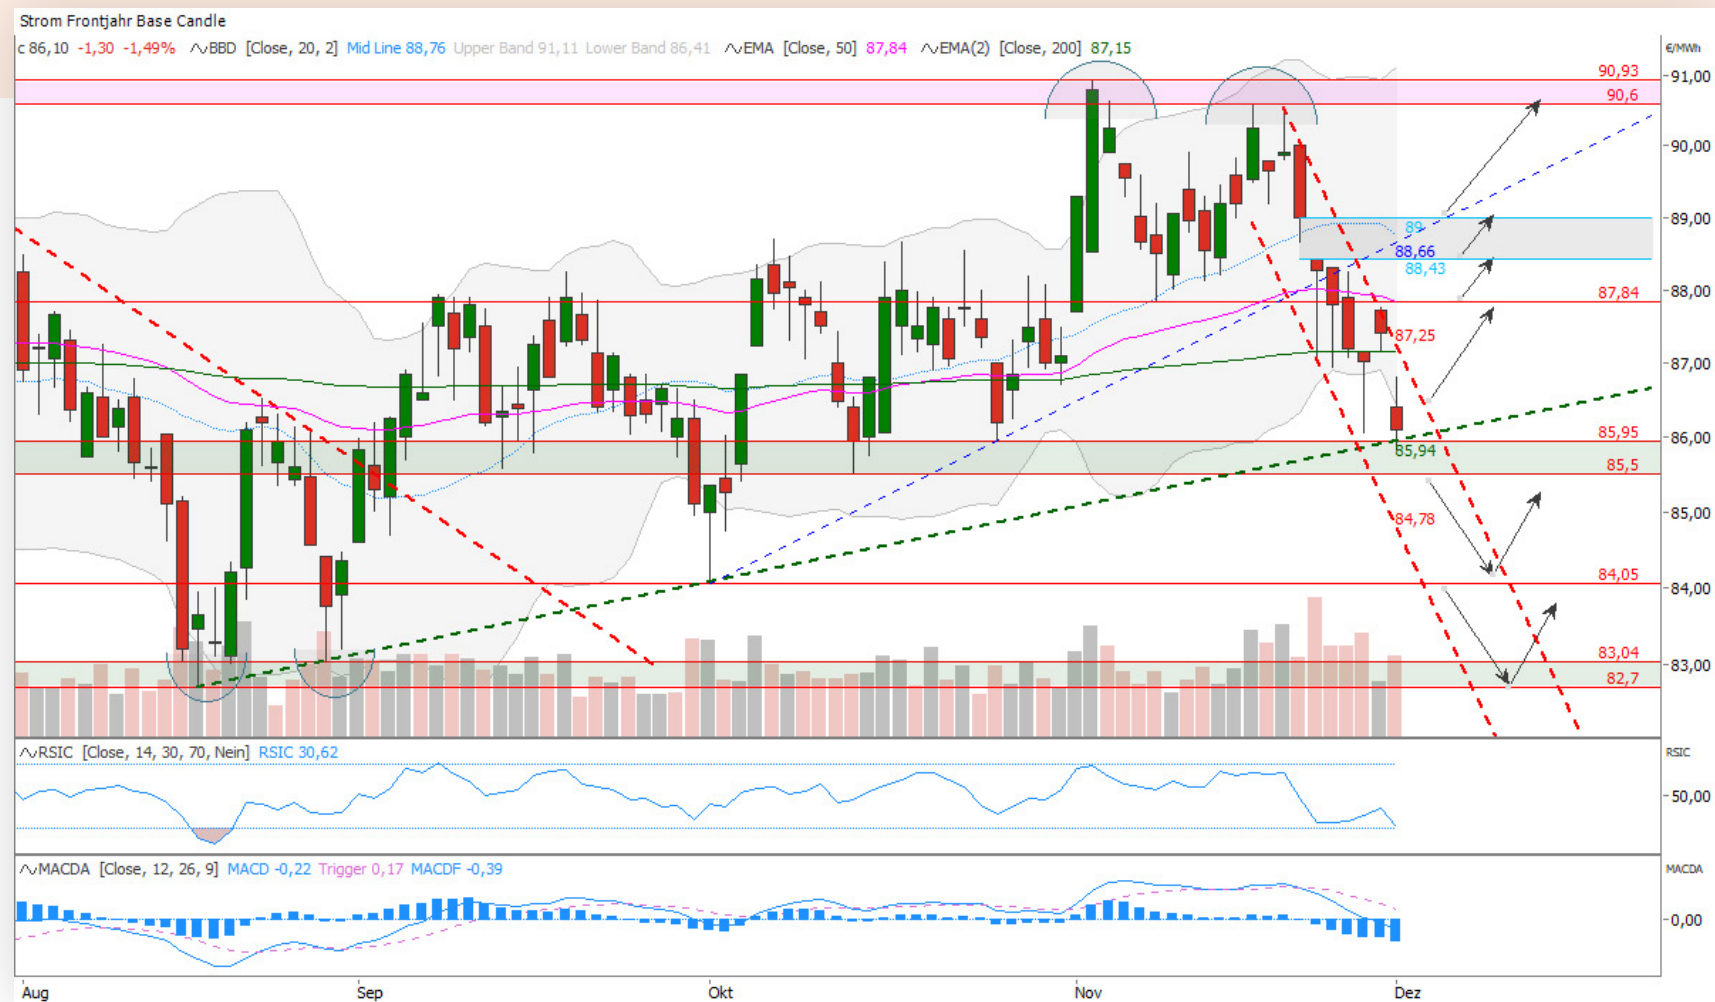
Strom Frontjahr Base Candle

c 86,10 -1,30 -1,49% BBD [Close, 20, 2] Mid Line 88,76 Upper Band 91,11 Lower Band 86,41 EMA [Close, 50] 87,84 EMA(2) [Close, 200] 87,15

€/MWh

90,93
90,6
89
88,66
88,43
87,84
87,25
85,95
85,94
85,5
84,78
84,05
83,04
82,7

91,00
90,00
89,00
88,00
87,00
86,00
85,00
84,00
83,00

RSIC [Close, 14, 30, 70, Nein] RSIC 30,62

RSIC
50,00

MACDA [Close, 12, 26, 9] MACD -0,22 Trigger 0,17 MACDF -0,39

MACDA
0,00

Aug Sep Okt Nov Dez